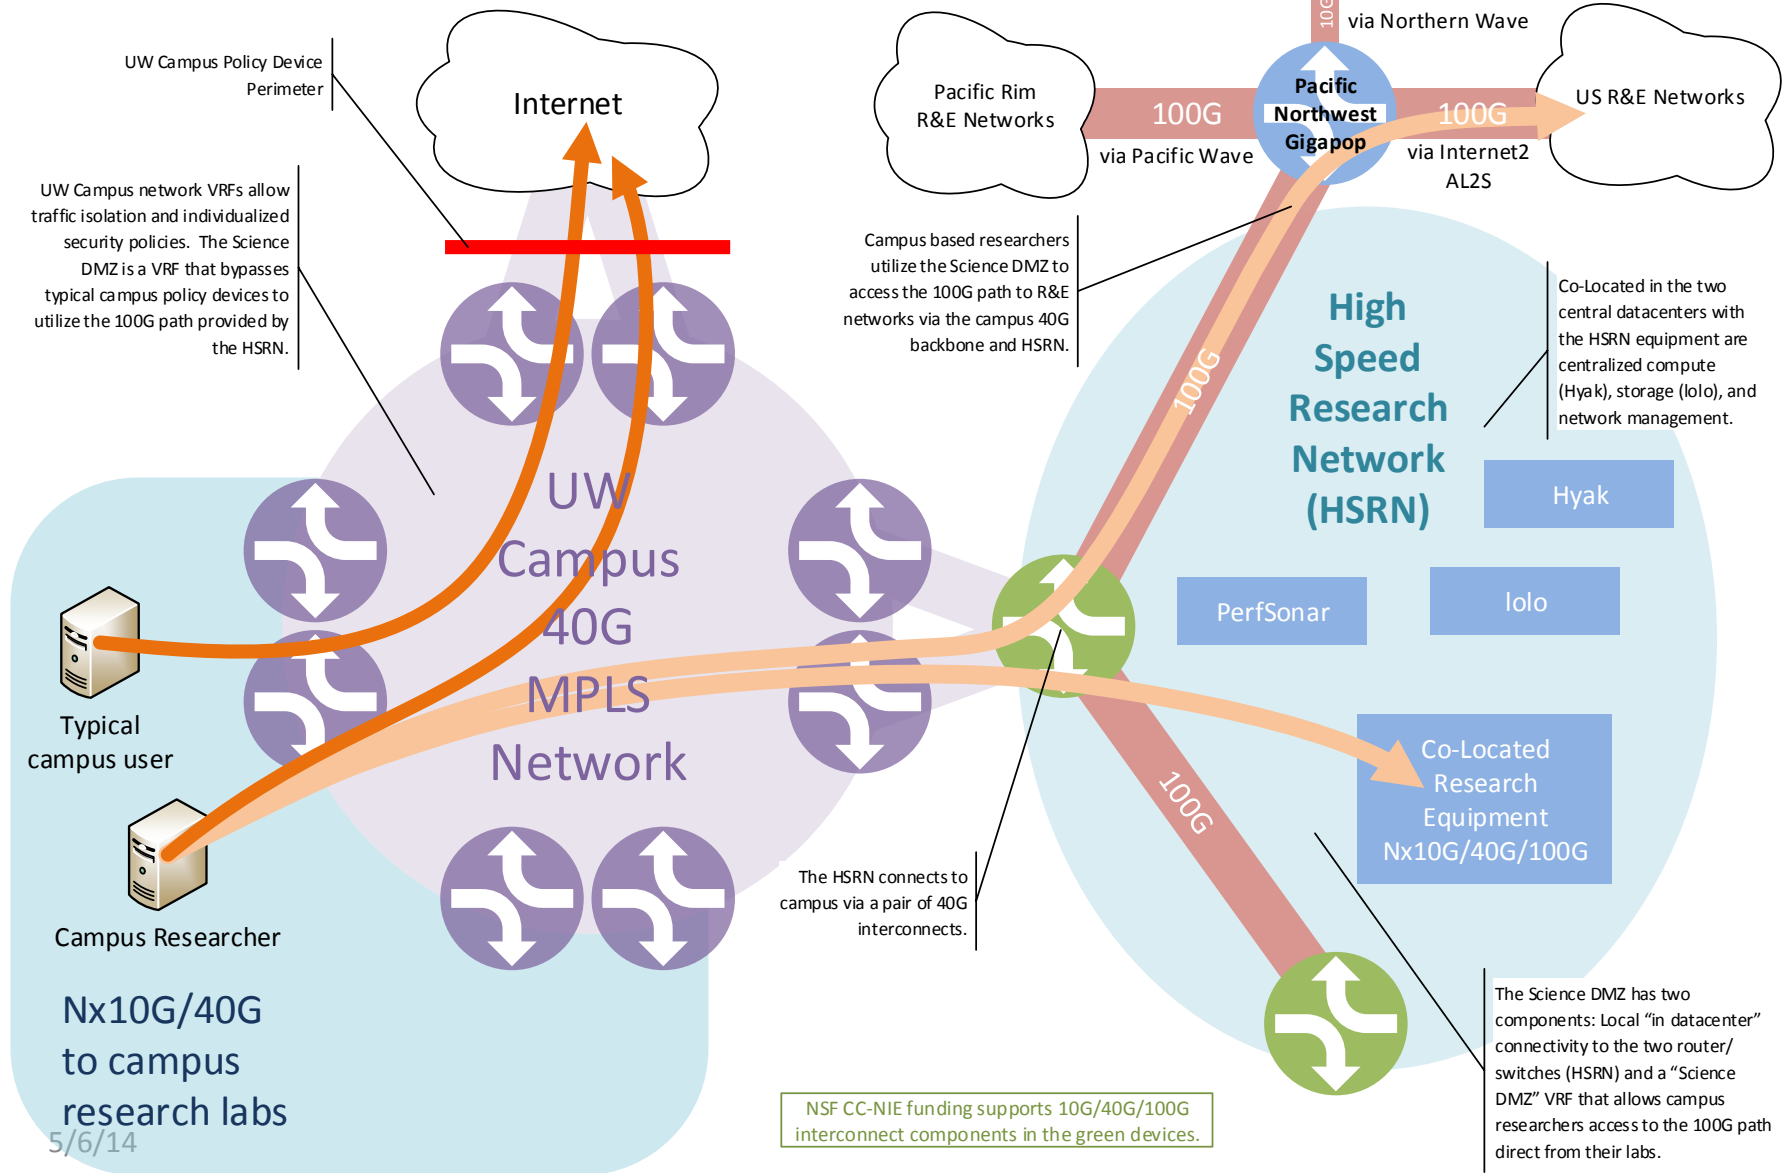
UW Campus Policy Device Perimeter

Internet

Pacific Rim R&E Networks

100G

via Pacific Wave

10G

via Northern Wave

Pacific Northwest Gigapop

100G

via Internet2 AL2S

US R&E Networks

UW Campus network VRFs allow traffic isolation and individualized security policies. The Science DMZ is a VRF that bypasses typical campus policy devices to utilize the 100G path provided by the HSRN.

Campus based researchers utilize the Science DMZ to access the 100G path to R&E networks via the campus 40G backbone and HSRN.

Co-Located in the two central datacenters with the HSRN equipment are centralized compute (Hyak), storage (lolo), and network management.

High Speed Research Network (HSRN)

100G

Hyak

UW Campus 40G MPLS Network

PerfSonar

lolo

Typical campus user

Co-Located Research Equipment Nx10G/40G/100G

100G

Campus Researcher

The HSRN connects to campus via a pair of 40G interconnects.

Nx10G/40G to campus research labs

5/6/14

NSF CC-NIE funding supports 10G/40G/100G interconnect components in the green devices.

The Science DMZ has two components: Local “in datacenter” connectivity to the two router/ switches (HSRN) and a “Science DMZ” VRF that allows campus researchers access to the 100G path direct from their labs.